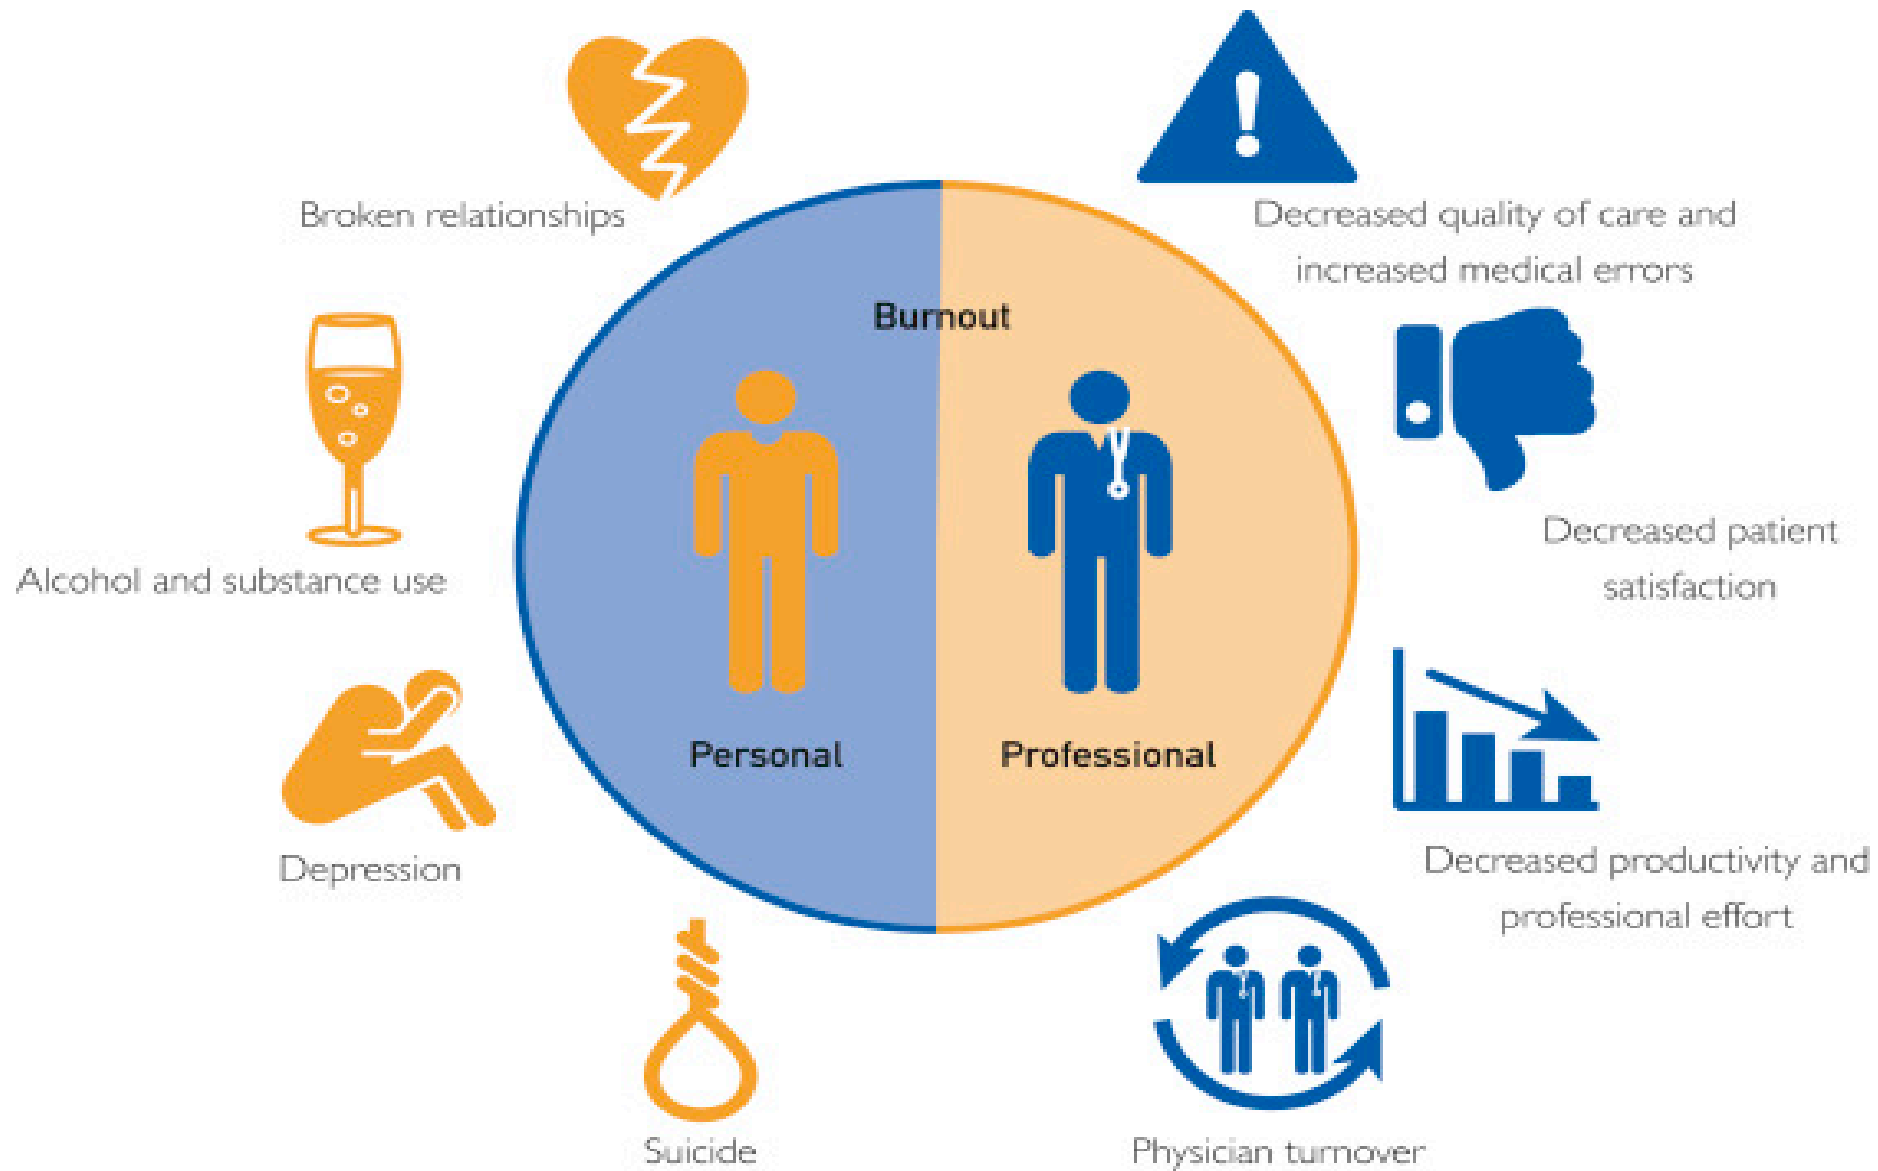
Broken relationships

Decreased quality of care and increased medical errors

Burnout

Alcohol and substance use

Decreased patient satisfaction

Personal

Professional

Depression

Decreased productivity and professional effort

Suicide

Physician turnover